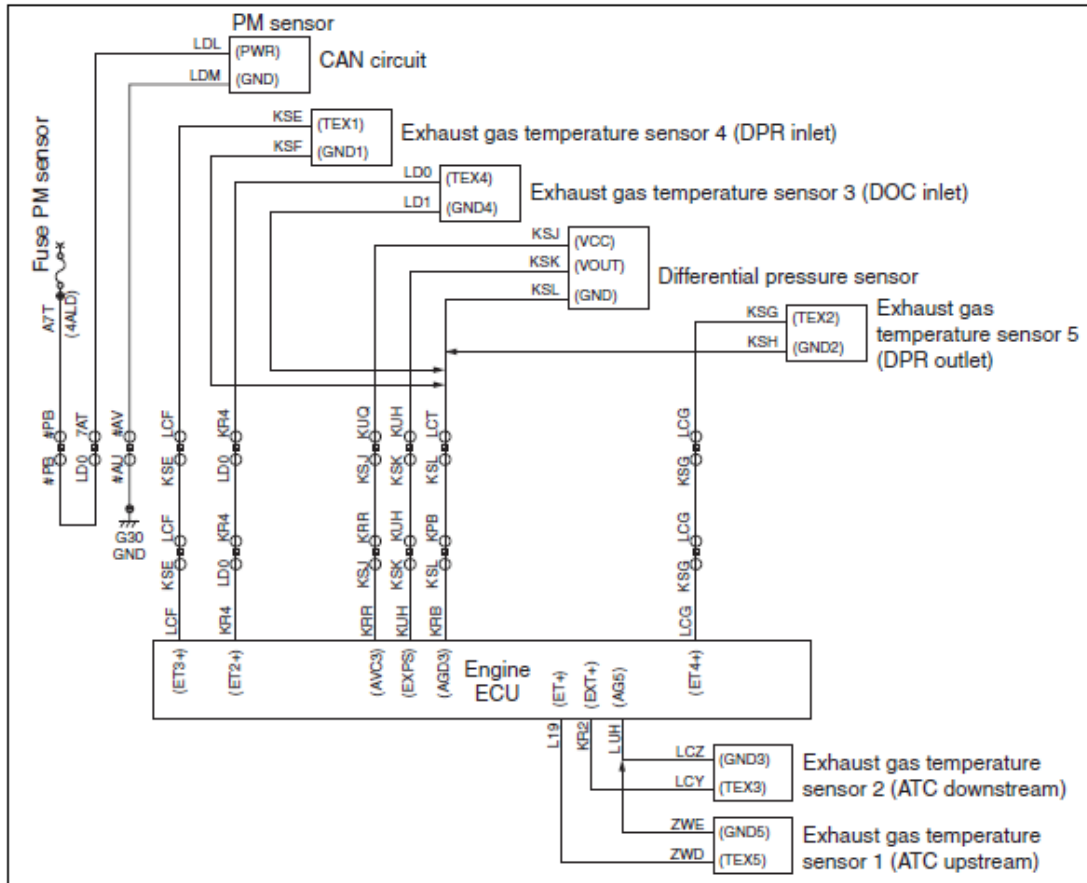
PM sensor
LDL (PWR)
LDM (GND)
CAN circuit

KSE (TEX1)
KSF (GND1)
Exhaust gas temperature sensor 4 (DPR inlet)

LD0 (TEX4)
LD1 (GND4)
Exhaust gas temperature sensor 3 (DOC inlet)

KSJ (VCC)
KSK (VOUT)
KSL (GND)
Differential pressure sensor

KSG (TEX2)
KSH (GND2)
Exhaust gas temperature sensor 5 (DPR outlet)

Fuse PM sensor
A7T (4ALD)

#PB #PB 7AT LD0 #AV #AU
G30 GND

LCF KSE LCF KSE LCF
KR4 LD0 KR4 LD0 KR4
KUQ KSJ KRR KSJ KRR
KUH KSK KUH KSK KUH
LCT KSL KPB KSL KRB
LCG KSG LCG KSG LCG

(ET3+) (ET2+) (AVC3) (EXPS) (AGD3) Engine ECU (ET+) (EXT+) (AG5) (ET4+)

L19 KR2 LUH

LCZ (GND3)
LCY (TEX3)
Exhaust gas temperature sensor 2 (ATC downstream)

ZWE (GND5)
ZWD (TEX5)
Exhaust gas temperature sensor 1 (ATC upstream)